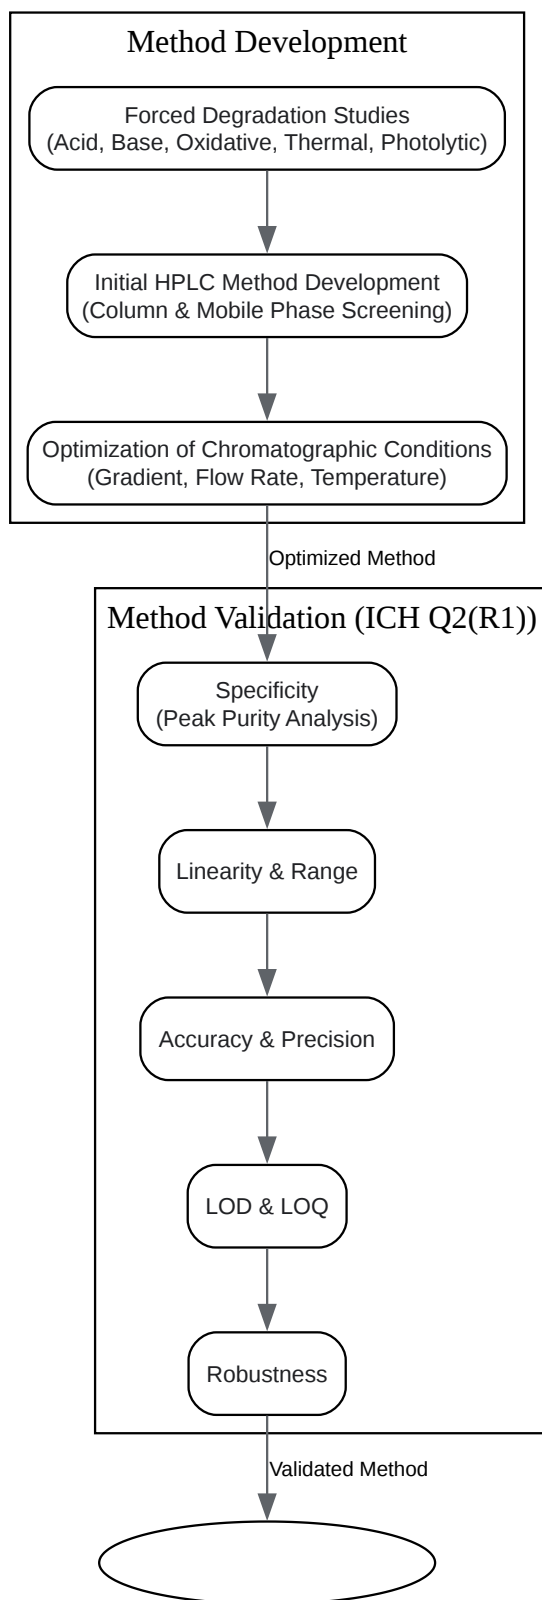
Method Development

Forced Degradation Studies
(Acid, Base, Oxidative, Thermal, Photolytic)

Initial HPLC Method Development
(Column & Mobile Phase Screening)

Optimization of Chromatographic Conditions
(Gradient, Flow Rate, Temperature)

Optimized Method

Method Validation (ICH Q2(R1))

Specificity
(Peak Purity Analysis)

Linearity & Range

Accuracy & Precision

LOD & LOQ

Robustness

Validated Method